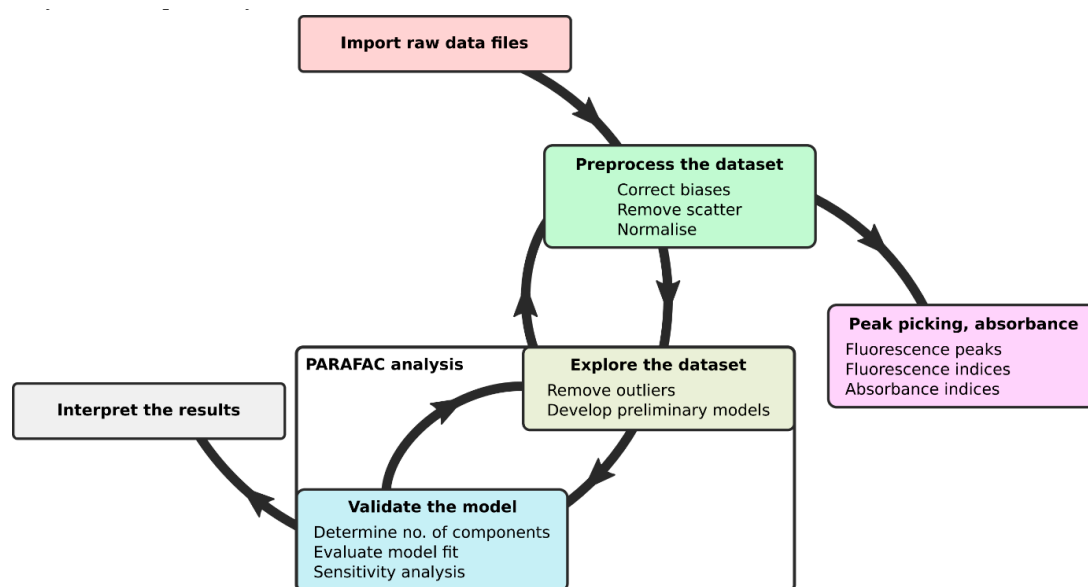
Import raw data files

Preprocess the dataset
Correct biases
Remove scatter
Normalise

Peak picking, absorbance
Fluorescence peaks
Fluorescence indices
Absorbance indices

PARAFAC analysis

Explore the dataset
Remove outliers
Develop preliminary models

Interpret the results

Validate the model
Determine no. of components
Evaluate model fit
Sensitivity analysis